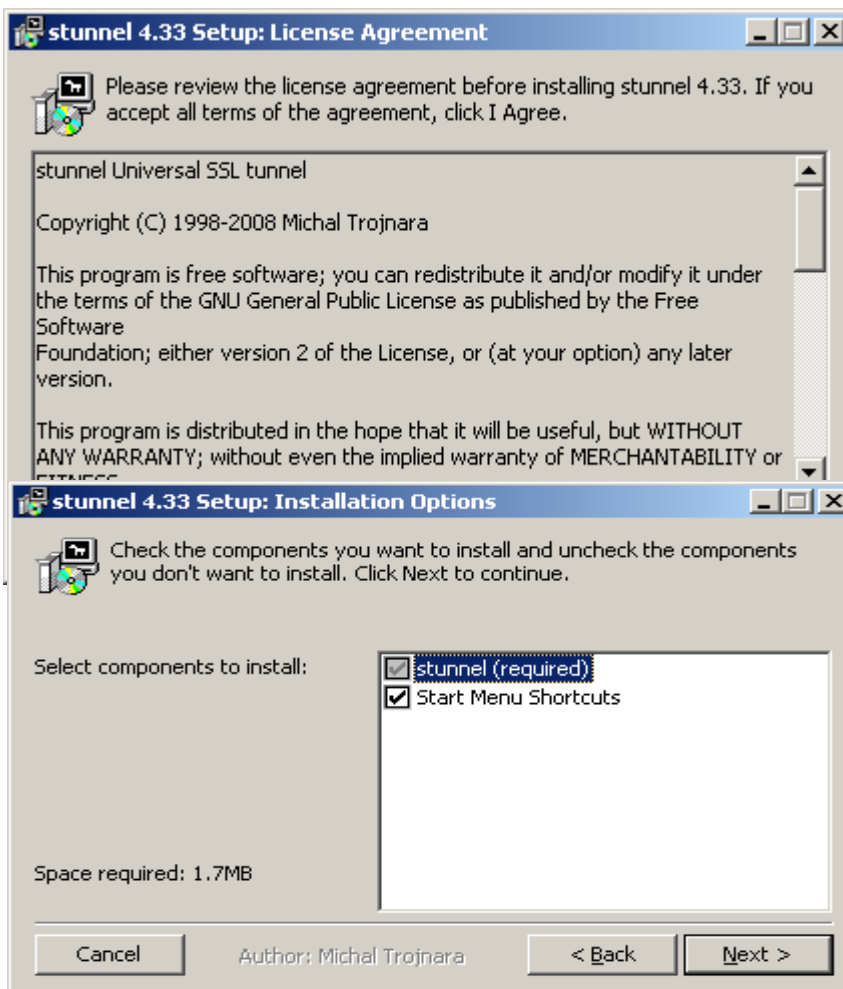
stunnel 4.33 Setup: License Agreement

Please review the license agreement before installing stunnel 4.33. If you accept all terms of the agreement, click I Agree.

stunnel Universal SSL tunnel

Copyright (C) 1998-2008 Michal Trojnara

This program is free software; you can redistribute it and/or modify it under the terms of the GNU General Public License as published by the Free Software
Foundation; either version 2 of the License, or (at your option) any later version.

This program is distributed in the hope that it will be useful, but WITHOUT ANY WARRANTY; without even the implied warranty of MERCHANTABILITY or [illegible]

stunnel 4.33 Setup: Installation Options

Check the components you want to install and uncheck the components you don't want to install. Click Next to continue.

Select components to install:

stunnel (required)
Start Menu Shortcuts

Space required: 1.7MB

Cancel
Author: Michal Trojnara
< Back
Next >